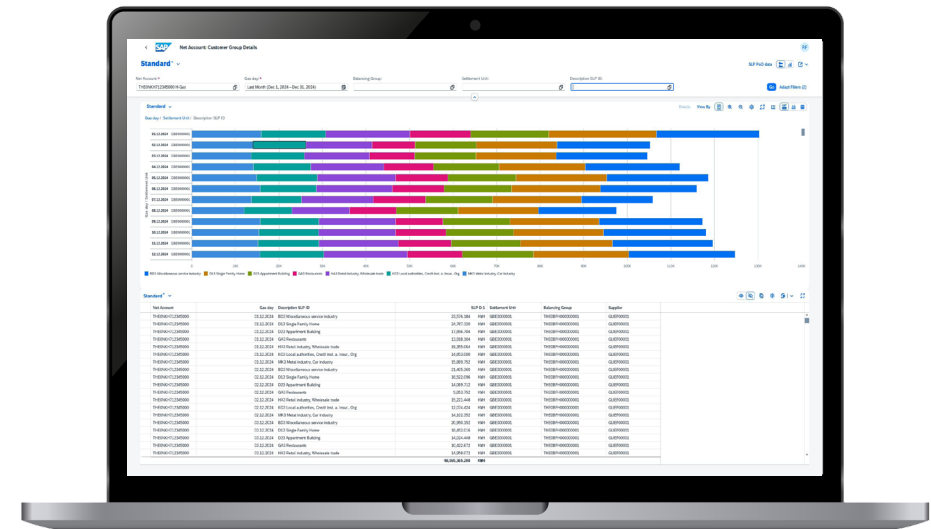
Net Account: Customer Group Details

Standard

SLP PoD data

Net Account *
THE9NKH7123456001N Gas

Gas day *
Last Month (Dec 1, 2024 - Dec 31, 2024)

Balancing Group:

Settlement Unit:

Description SLP ID:

Go

Adapt Filters (1)

Standard

View By

Gas day / Settlement Unit / Description SLP ID

01.12.2024
02.12.2024
03.12.2024
04.12.2024
05.12.2024
06.12.2024
07.12.2024
08.12.2024
09.12.2024
10.12.2024
11.12.2024
12.12.2024
13.12.2024

0 10M 20M 30M 40M 50M 60M 70M 80M 90M 100M 110M 120M 130M 140M

B03 Miscellaneous service industry
D13 Single Family Home
D23 Appartment Building
GA3 Restaurants
HA3 Retail Industry, Wholesale trade
KO3 Local authorities, Credit inst. + insur., Org
MK3 Metal Industry, Car Industry

Standard

| Net Account | Gas day | Description SLP ID | SLP ID $\Sigma$ | Settlement Unit | Balancing Group | Supplier |
|---|---|---|---|---|---|---|
| THE9NKH7123456001 | 03.12.2024 | B03 Miscellaneous service industry | 23,374,384 KWH | GBE0000001 | THE0BFH000000001 | GL0000001 |
| THE9NKH7123456001 | 03.12.2024 | D13 Single Family Home | 14,797,519 KWH | GBE0000001 | THE0BFH000000001 | GL0000001 |
| THE9NKH7123456001 | 03.12.2024 | D23 Appartment Building | 13,896,794 KWH | GBE0000001 | THE0BFH000000001 | GL0000001 |
| THE9NKH7123456001 | 03.12.2024 | GA3 Restaurants | 12,358,394 KWH | GBE0000001 | THE0BFH000000001 | GL0000001 |
| THE9NKH7123456001 | 03.12.2024 | HA3 Retail Industry, Wholesale trade | 39,399,064 KWH | GBE0000001 | THE0BFH000000001 | GL0000001 |
| THE9NKH7123456001 | 03.12.2024 | KO3 Local authorities, Credit inst. + insur., Org | 10,653,038 KWH | GBE0000001 | THE0BFH000000001 | GL0000001 |
| THE9NKH7123456001 | 03.12.2024 | MK3 Metal Industry, Car Industry | 15,989,782 KWH | GBE0000001 | THE0BFH000000001 | GL0000001 |
| THE9NKH7123456001 | 02.12.2024 | B03 Miscellaneous service industry | 23,405,394 KWH | GBE0000001 | THE0BFH000000001 | GL0000001 |
| THE9NKH7123456001 | 02.12.2024 | D13 Single Family Home | 10,553,596 KWH | GBE0000001 | THE0BFH000000001 | GL0000001 |
| THE9NKH7123456001 | 02.12.2024 | D23 Appartment Building | 14,089,712 KWH | GBE0000001 | THE0BFH000000001 | GL0000001 |
| THE9NKH7123456001 | 02.12.2024 | GA3 Restaurants | 5,853,792 KWH | GBE0000001 | THE0BFH000000001 | GL0000001 |
| THE9NKH7123456001 | 02.12.2024 | HA3 Retail Industry, Wholesale trade | 35,223,448 KWH | GBE0000001 | THE0BFH000000001 | GL0000001 |
| THE9NKH7123456001 | 02.12.2024 | KO3 Local authorities, Credit inst. + insur., Org | 12,574,424 KWH | GBE0000001 | THE0BFH000000001 | GL0000001 |
| THE9NKH7123456001 | 02.12.2024 | MK3 Metal Industry, Car Industry | 14,493,392 KWH | GBE0000001 | THE0BFH000000001 | GL0000001 |
| THE9NKH7123456001 | 01.12.2024 | B03 Miscellaneous service industry | 20,398,292 KWH | GBE0000001 | THE0BFH000000001 | GL0000001 |
| THE9NKH7123456001 | 01.12.2024 | D13 Single Family Home | 16,453,574 KWH | GBE0000001 | THE0BFH000000001 | GL0000001 |
| THE9NKH7123456001 | 01.12.2024 | D23 Appartment Building | 14,024,484 KWH | GBE0000001 | THE0BFH000000001 | GL0000001 |
| THE9NKH7123456001 | 01.12.2024 | GA3 Restaurants | 10,082,673 KWH | GBE0000001 | THE0BFH000000001 | GL0000001 |
| THE9NKH7123456001 | 01.12.2024 | HA3 Retail Industry, Wholesale trade | 36,487,453 KWH | GBE0000001 | THE0BFH000000001 | GL0000001 |
| | | | 98,995,369,209 KWH | | | |